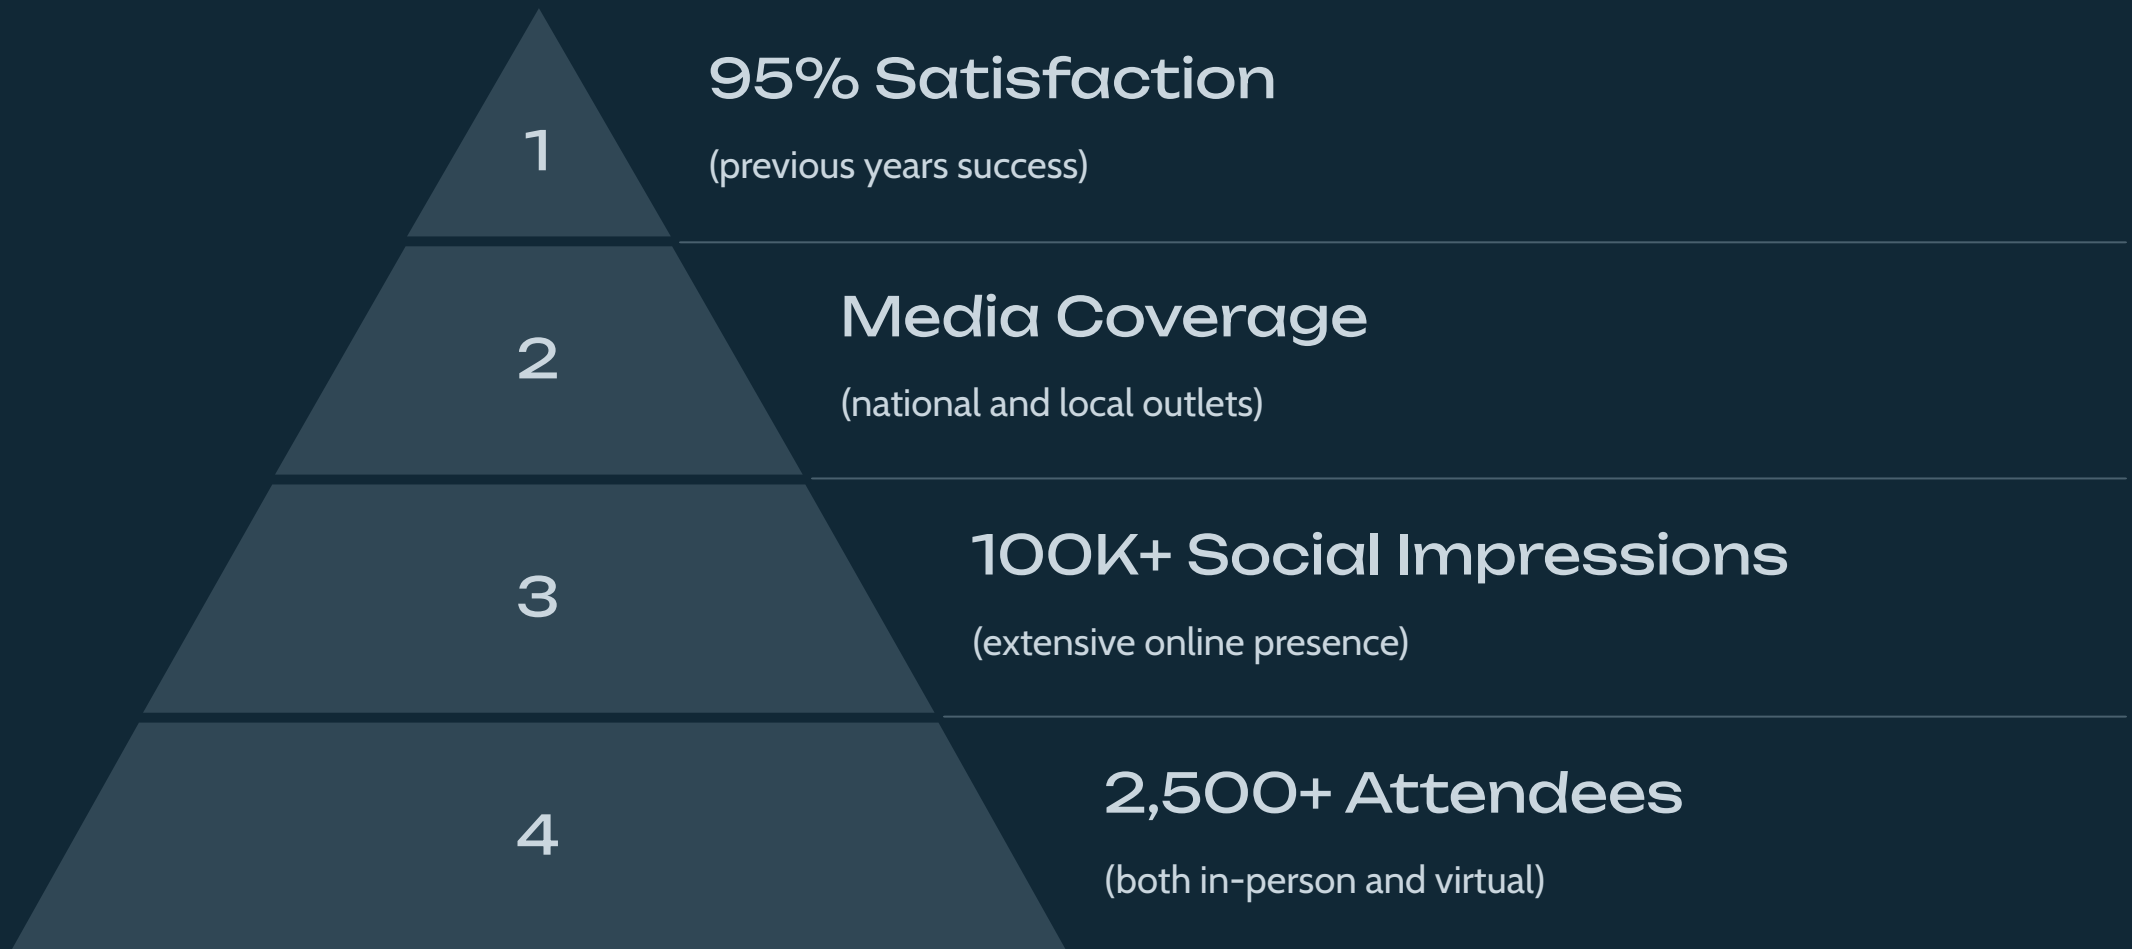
1

95% Satisfaction

(previous years success)

2

Media Coverage

(national and local outlets)

3

100K+ Social Impressions

(extensive online presence)

4

2,500+ Attendees

(both in-person and virtual)